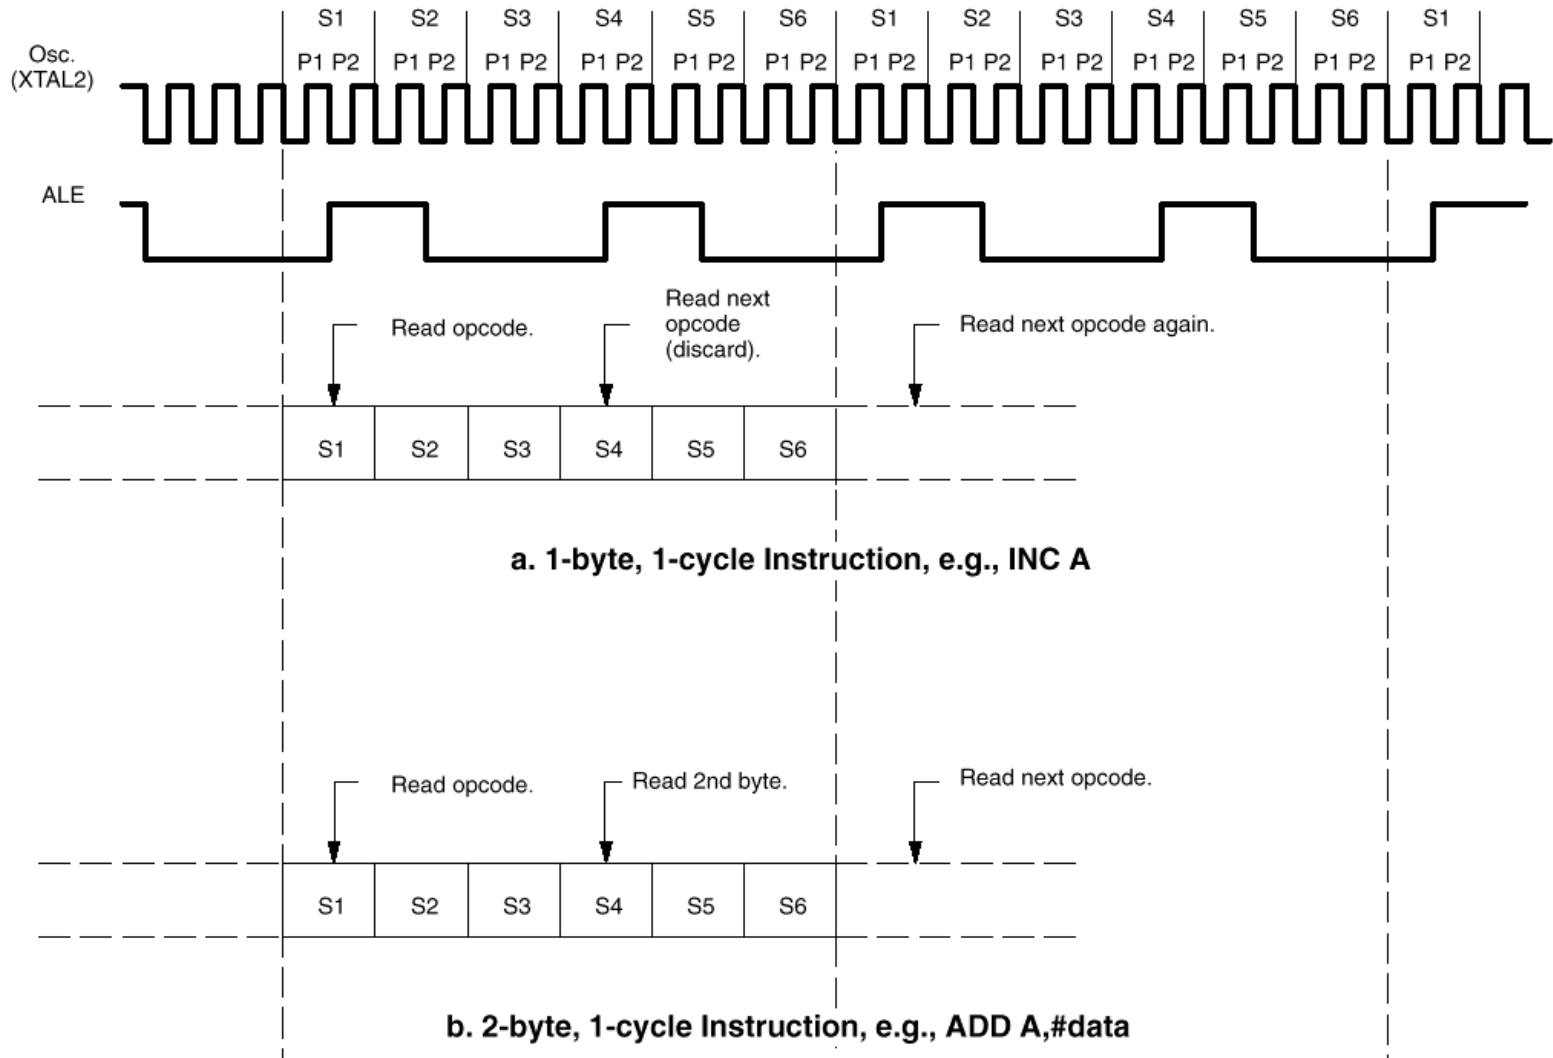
S1 S2 S3 S4 S5 S6 S1 S2 S3 S4 S5 S6 S1

Osc. (XTAL2)

P1 P2 P1 P2 P1 P2 P1 P2 P1 P2 P1 P2 P1 P2 P1 P2 P1 P2 P1 P2 P1 P2 P1 P2 P1 P2

ALE

Read opcode.

Read next opcode (discard).

Read next opcode again.

| S1 | S2 | S3 | S4 | S5 | S6 |
|---|---|---|---|---|---|

a. 1-byte, 1-cycle Instruction, e.g., INC A

Read opcode.

Read 2nd byte.

Read next opcode.

| S1 | S2 | S3 | S4 | S5 | S6 |
|---|---|---|---|---|---|

b. 2-byte, 1-cycle Instruction, e.g., ADD A,#data